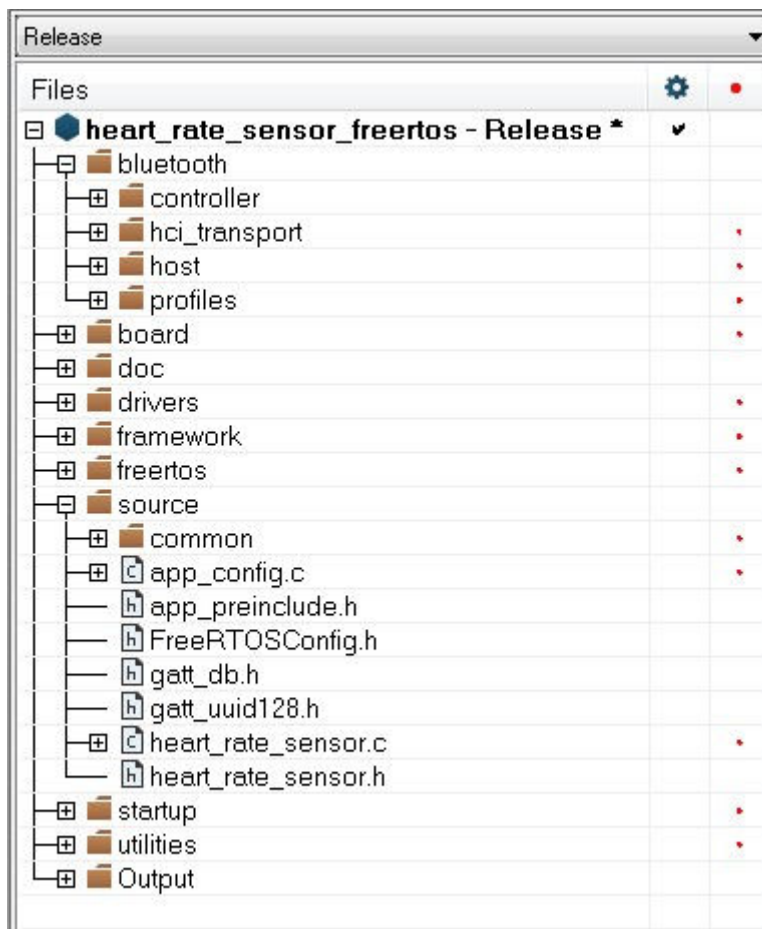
Release

Files

heart_rate_sensor_freertos - Release *

bluetooth
controller
hci_transport
host
profiles
board
doc
drivers
framework
freertos
source
common
app_config.c
app_preinclude.h
FreeRTOSConfig.h
gatt_db.h
gatt_uuid128.h
heart_rate_sensor.c
heart_rate_sensor.h
startup
utilities
Output